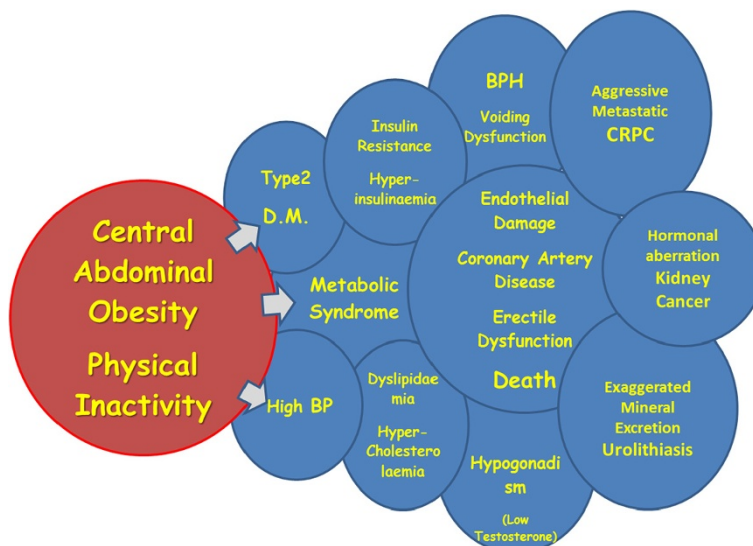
Central Abdominal Obesity

Physical Inactivity

Type2 D.M.

Metabolic Syndrome

High BP

Insulin Resistance

Hyper-insulinaemia

BPH

Voiding Dysfunction

Aggressive Metastatic CRPC

Endothelial Damage

Coronary Artery Disease

Erectile Dysfunction

Death

Hormonal aberration

Kidney Cancer

Dyslipidaemia

Hyper-Cholesterolaemia

Hypogonadism

(Low Testosterone)

Exaggerated Mineral Excretion

Urolithiasis